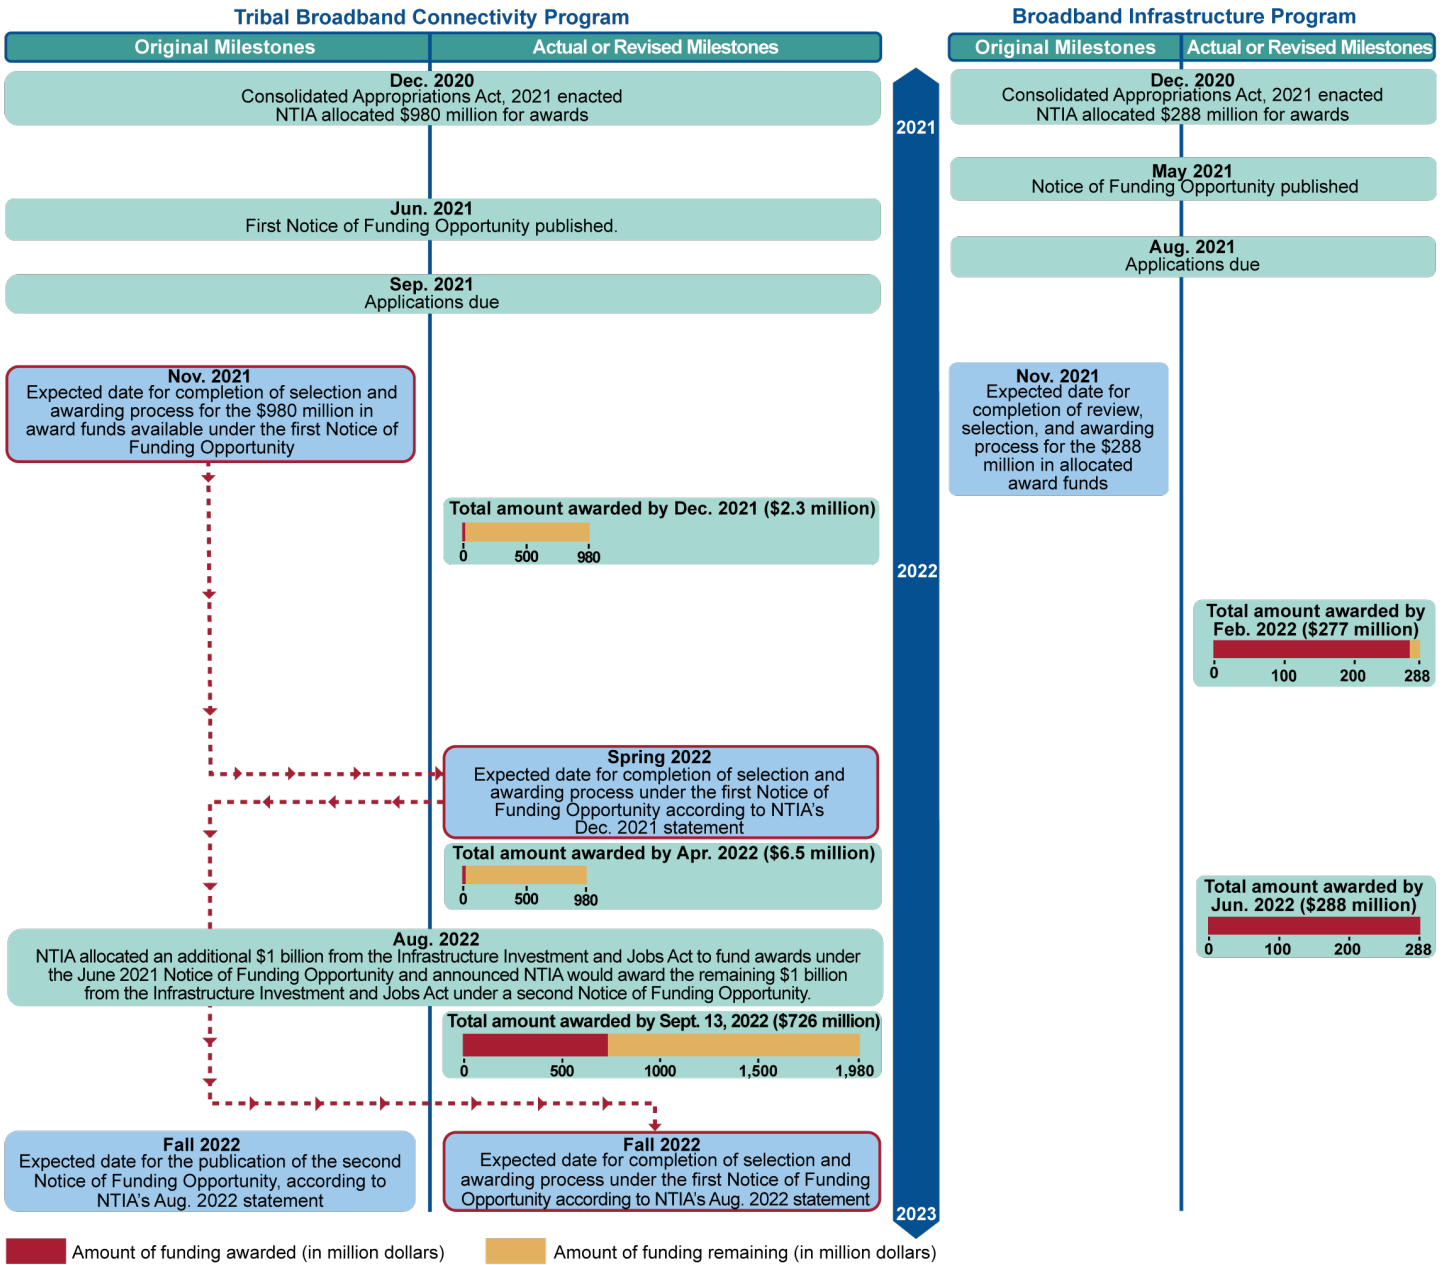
Tribal Broadband Connectivity Program

Original Milestones | Actual or Revised Milestones

Dec. 2020
Consolidated Appropriations Act, 2021 enacted
NTIA allocated $980 million for awards

Jun. 2021
First Notice of Funding Opportunity published.

Sep. 2021
Applications due

Nov. 2021
Expected date for completion of selection and awarding process for the $980 million in award funds available under the first Notice of Funding Opportunity

Total amount awarded by Dec. 2021 ($2.3 million)
0 500 980

Spring 2022
Expected date for completion of selection and awarding process under the first Notice of Funding Opportunity according to NTIA's Dec. 2021 statement

Total amount awarded by Apr. 2022 ($6.5 million)
0 500 980

Aug. 2022
NTIA allocated an additional $1 billion from the Infrastructure Investment and Jobs Act to fund awards under the June 2021 Notice of Funding Opportunity and announced NTIA would award the remaining $1 billion from the Infrastructure Investment and Jobs Act under a second Notice of Funding Opportunity.

Total amount awarded by Sept. 13, 2022 ($726 million)
0 500 1000 1,500 1,980

Fall 2022
Expected date for the publication of the second Notice of Funding Opportunity, according to NTIA's Aug. 2022 statement

Fall 2022
Expected date for completion of selection and awarding process under the first Notice of Funding Opportunity according to NTIA's Aug. 2022 statement

2021
2022
2023

Broadband Infrastructure Program

Original Milestones | Actual or Revised Milestones

Dec. 2020
Consolidated Appropriations Act, 2021 enacted
NTIA allocated $288 million for awards

May 2021
Notice of Funding Opportunity published

Aug. 2021
Applications due

Nov. 2021
Expected date for completion of review, selection, and awarding process for the $288 million in allocated award funds

Total amount awarded by Feb. 2022 ($277 million)
0 100 200 288

Total amount awarded by Jun. 2022 ($288 million)
0 100 200 288

Amount of funding awarded (in million dollars)
Amount of funding remaining (in million dollars)